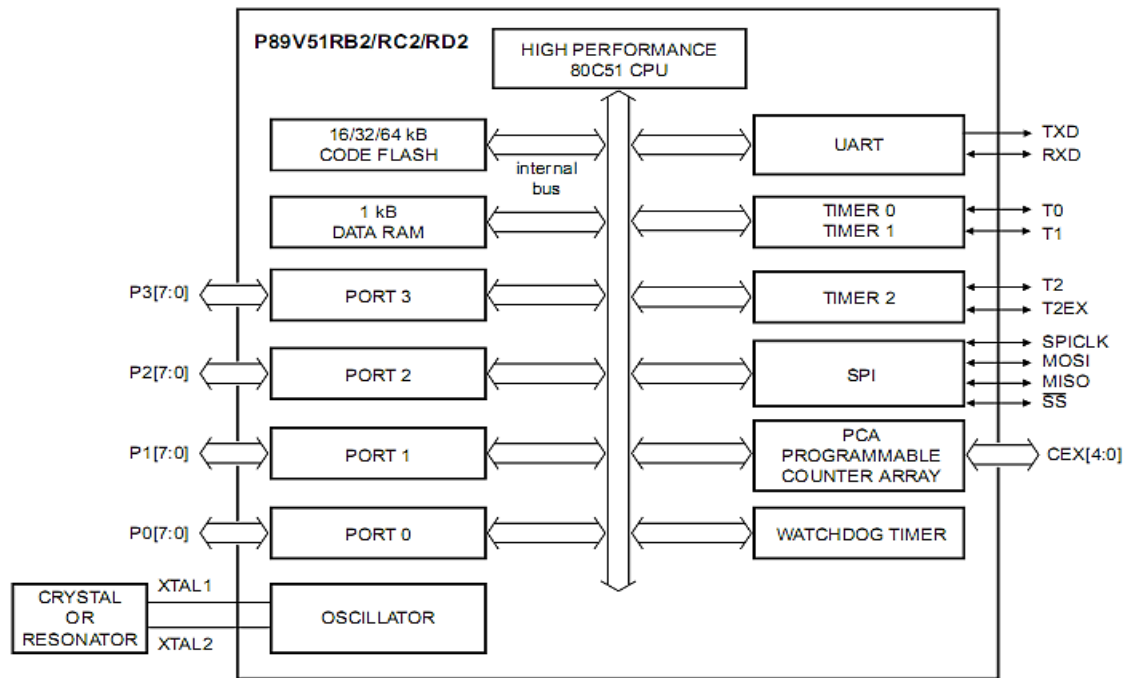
P89V51RB2/RC2/RD2

HIGH PERFORMANCE 80C51 CPU

16/32/64 kB CODE FLASH

internal bus

1 kB DATA RAM

P3[7:0]

PORT 3

P2[7:0]

PORT 2

P1[7:0]

PORT 1

P0[7:0]

PORT 0

CRYSTAL OR RESONATOR

XTAL1

XTAL2

OSCILLATOR

UART

TXD

RXD

TIMER 0 TIMER 1

T0

T1

TIMER 2

T2

T2EX

SPI

SPICLK

MOSI

MISO

$\overline{SS}$

PCA PROGRAMMABLE COUNTER ARRAY

CEX[4:0]

WATCHDOG TIMER